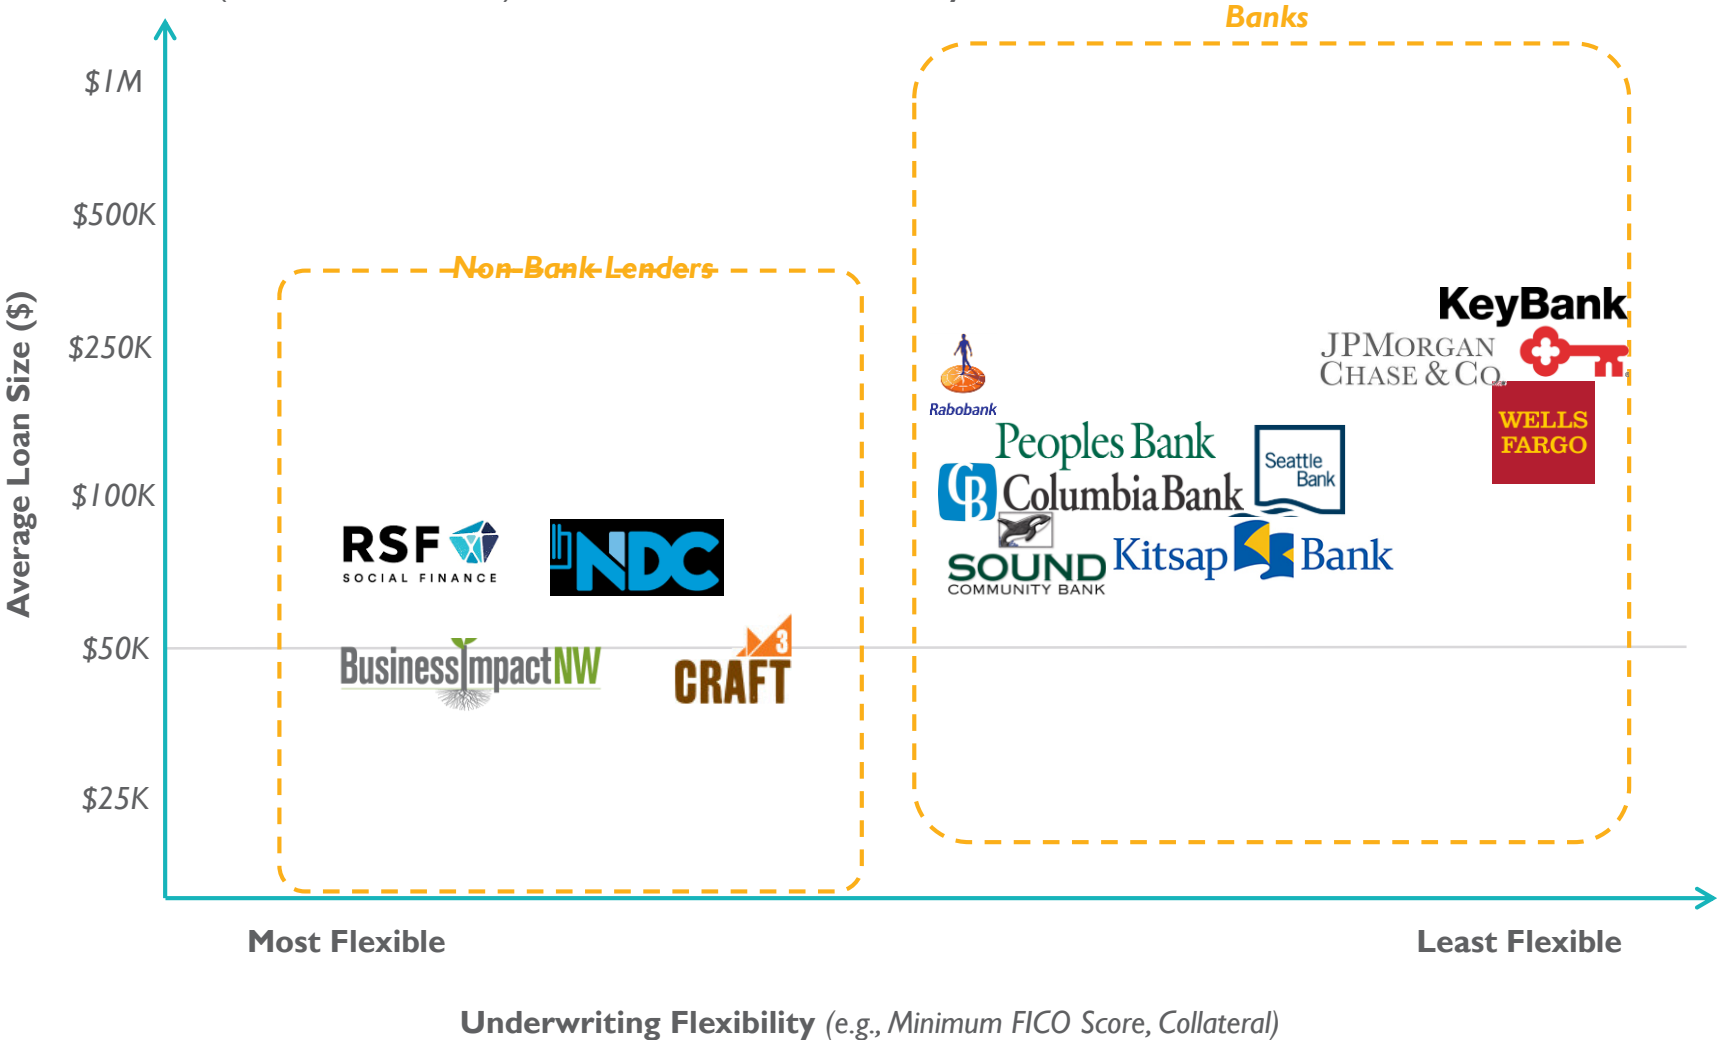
Banks

Average Loan Size ($)

$1M

$500K

$250K

$100K

$50K

$25K

Non-Bank Lenders

RSF SOCIAL FINANCE

NDC

BusinessImpactNW

CRAFT 3

Rabobank

Peoples Bank

ColumbiaBank

Seattle Bank

SOUND COMMUNITY BANK

Kitsap Bank

KeyBank

JPMORGAN CHASE & CO.

WELLS FARGO

Most Flexible

Least Flexible

Underwriting Flexibility (e.g., Minimum FICO Score, Collateral)